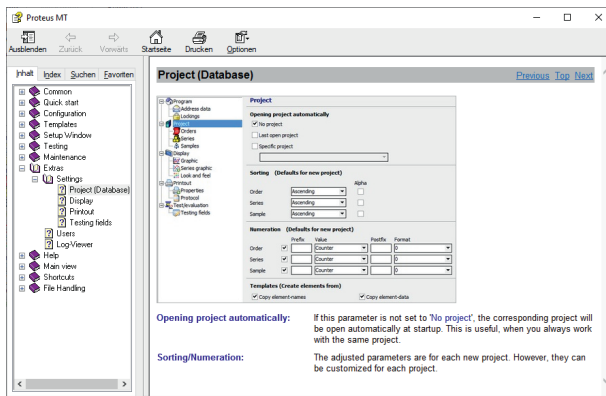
Proteus MT

Ausblenden Zurück Vorwärts Startseite Drucken Optionen

Inhalt Index Suchen Favoriten

Common
Quick start
Configuration
Templates
Setup Window
Testing
Maintenance
Extras
Settings
Project (Database)
Display
Printout
Testing fields
Users
Log-Viewer
Help
Main view
Shortcuts
File Handling

Project (Database)

Previous Top Next

Program
Address data
Lockings
Project
Orders
Series
Samples
Display
Graphic
Series graphic
Look and feel
Printout
Properties
Protocol
Test/evaluation
Testing fields

Project

Opening project automatically
No project
Last open project
Specific project

Sorting (Defaults for new project)
Alpha
Order Ascending
Series Ascending
Sample Ascending

Numeration (Defaults for new project)

| | | Prefix | Value | Postfix | Format |
|---|---|---|---|---|---|
| Order | ✓ | | Counter | | 0 |
| Series | ✓ | | Counter | | 0 |
| Sample | ✓ | | Counter | | 0 |

Templates (Create elements from)
Copy element-names
Copy element-data

Opening project automatically: If this parameter is not set to 'No project', the corresponding project will be open automatically at startup. This is useful, when you always work with the same project.

Sorting/Numeration: The adjusted parameters are for each new project. However, they can be customized for each project.